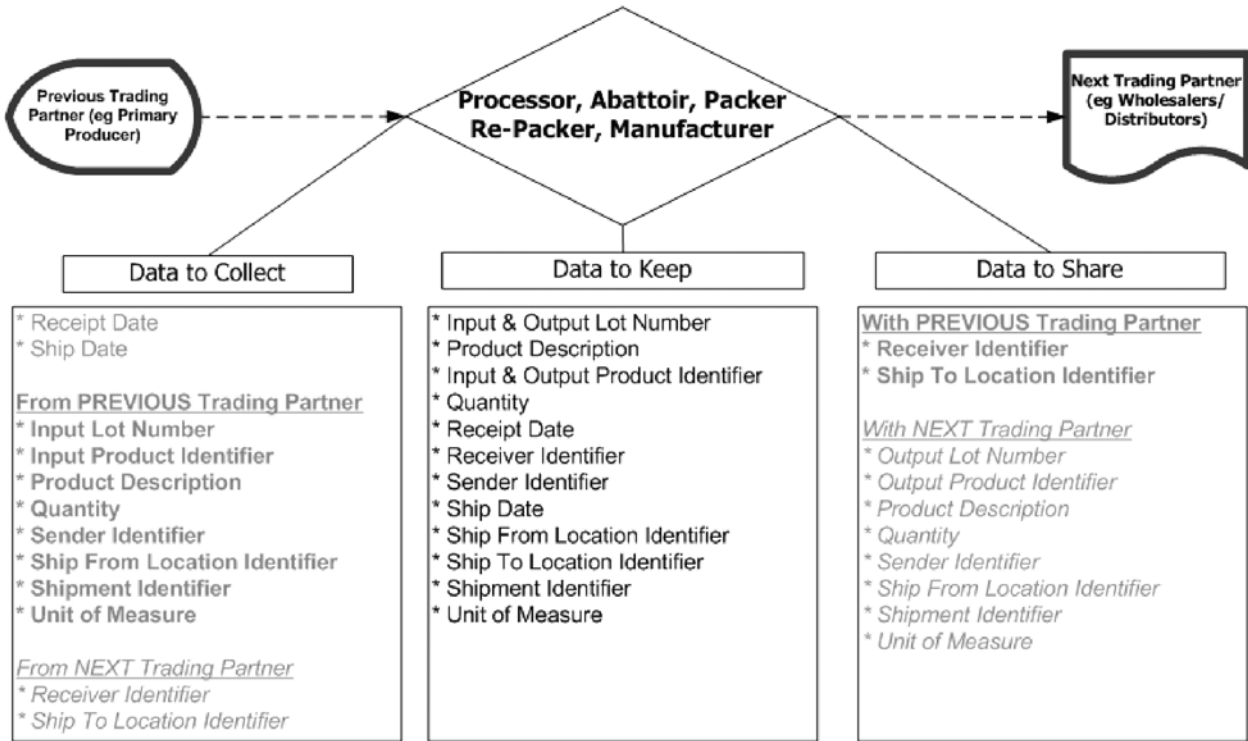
Previous Trading Partner (eg Primary Producer)

Processor, Abattoir, Packer Re-Packer, Manufacturer

Next Trading Partner (eg Wholesalers/ Distributors)

Data to Collect

Data to Keep

Data to Share

* Receipt Date
* Ship Date

From PREVIOUS Trading Partner
* Input Lot Number
* Input Product Identifier
* Product Description
* Quantity
* Sender Identifier
* Ship From Location Identifier
* Shipment Identifier
* Unit of Measure

From NEXT Trading Partner
* Receiver Identifier
* Ship To Location Identifier

* Input & Output Lot Number
* Product Description
* Input & Output Product Identifier
* Quantity
* Receipt Date
* Receiver Identifier
* Sender Identifier
* Ship Date
* Ship From Location Identifier
* Ship To Location Identifier
* Shipment Identifier
* Unit of Measure

With PREVIOUS Trading Partner
* Receiver Identifier
* Ship To Location Identifier

With NEXT Trading Partner
* Output Lot Number
* Output Product Identifier
* Product Description
* Quantity
* Sender Identifier
* Ship From Location Identifier
* Shipment Identifier
* Unit of Measure